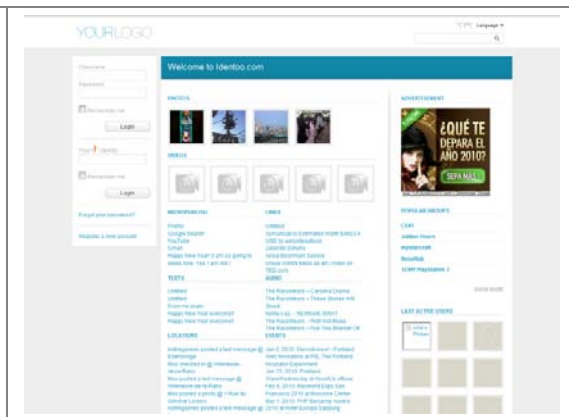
YOURLOGO

Language

Username

Password

Remember me

Login

Login

Remember me

Login

Forgot your password?

Register a new account

Welcome to Identoo.com

PHOTOS

VIDEOS

BOOKMARKS

Firefox
Google Search
YouTube
Gmail
Happy New Year! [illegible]
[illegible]

LINKS

Untitled
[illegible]
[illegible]
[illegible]
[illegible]
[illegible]
TED.com

TEXTS

Untitled
Untitled
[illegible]
Happy New Year everyone!
Happy New Year everyone!

AUDIO

The Raconteurs — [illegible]
The Raconteurs — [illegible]
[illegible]
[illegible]
The Raconteurs — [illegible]
The Raconteurs — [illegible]

LOCATIONS

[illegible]

EVENTS

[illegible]

ADVERTISEMENT

¿QUÉ TE DEPARA EL AÑO 2010?

SEPA MÁS

POPULAR GROUPS

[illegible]
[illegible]
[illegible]
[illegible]
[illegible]

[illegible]

LAST ACTIVE USERS